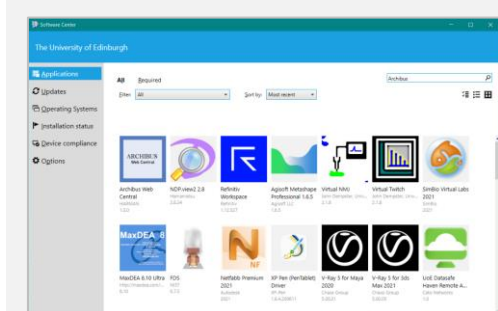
Software Center

The University of Edinburgh

Applications
Updates
Operating Systems
Installation status
Device compliance
Options

All Required

Filter: All

Sort by: Most recent

Archibus

ARCHIBUS Web Central

Archibus Web Central
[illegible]
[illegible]

NDP view2 2.8
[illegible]
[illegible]

Refinitiv Workspace
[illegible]
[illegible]

Agisoft Metashape Professional 1.6.5
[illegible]
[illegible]

Virtual NMR
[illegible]
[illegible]

Virtual Twitch
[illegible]
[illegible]

Simbio Virtual Labs 2021
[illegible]
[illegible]

MaxDEA 8

MaxDEA 8.10 Ultra
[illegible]
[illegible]

PDS
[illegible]
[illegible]

NF

Netfabb Premium 2021
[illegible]
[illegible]

XP Pen (PenTablet) Driver
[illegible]
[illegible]

V-Ray 5 for Maya 2020
Chaos Group
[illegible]

V-Ray 5 for 3ds Max 2021
Chaos Group
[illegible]

UoE Datasafe Haven Remote A...
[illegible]
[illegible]